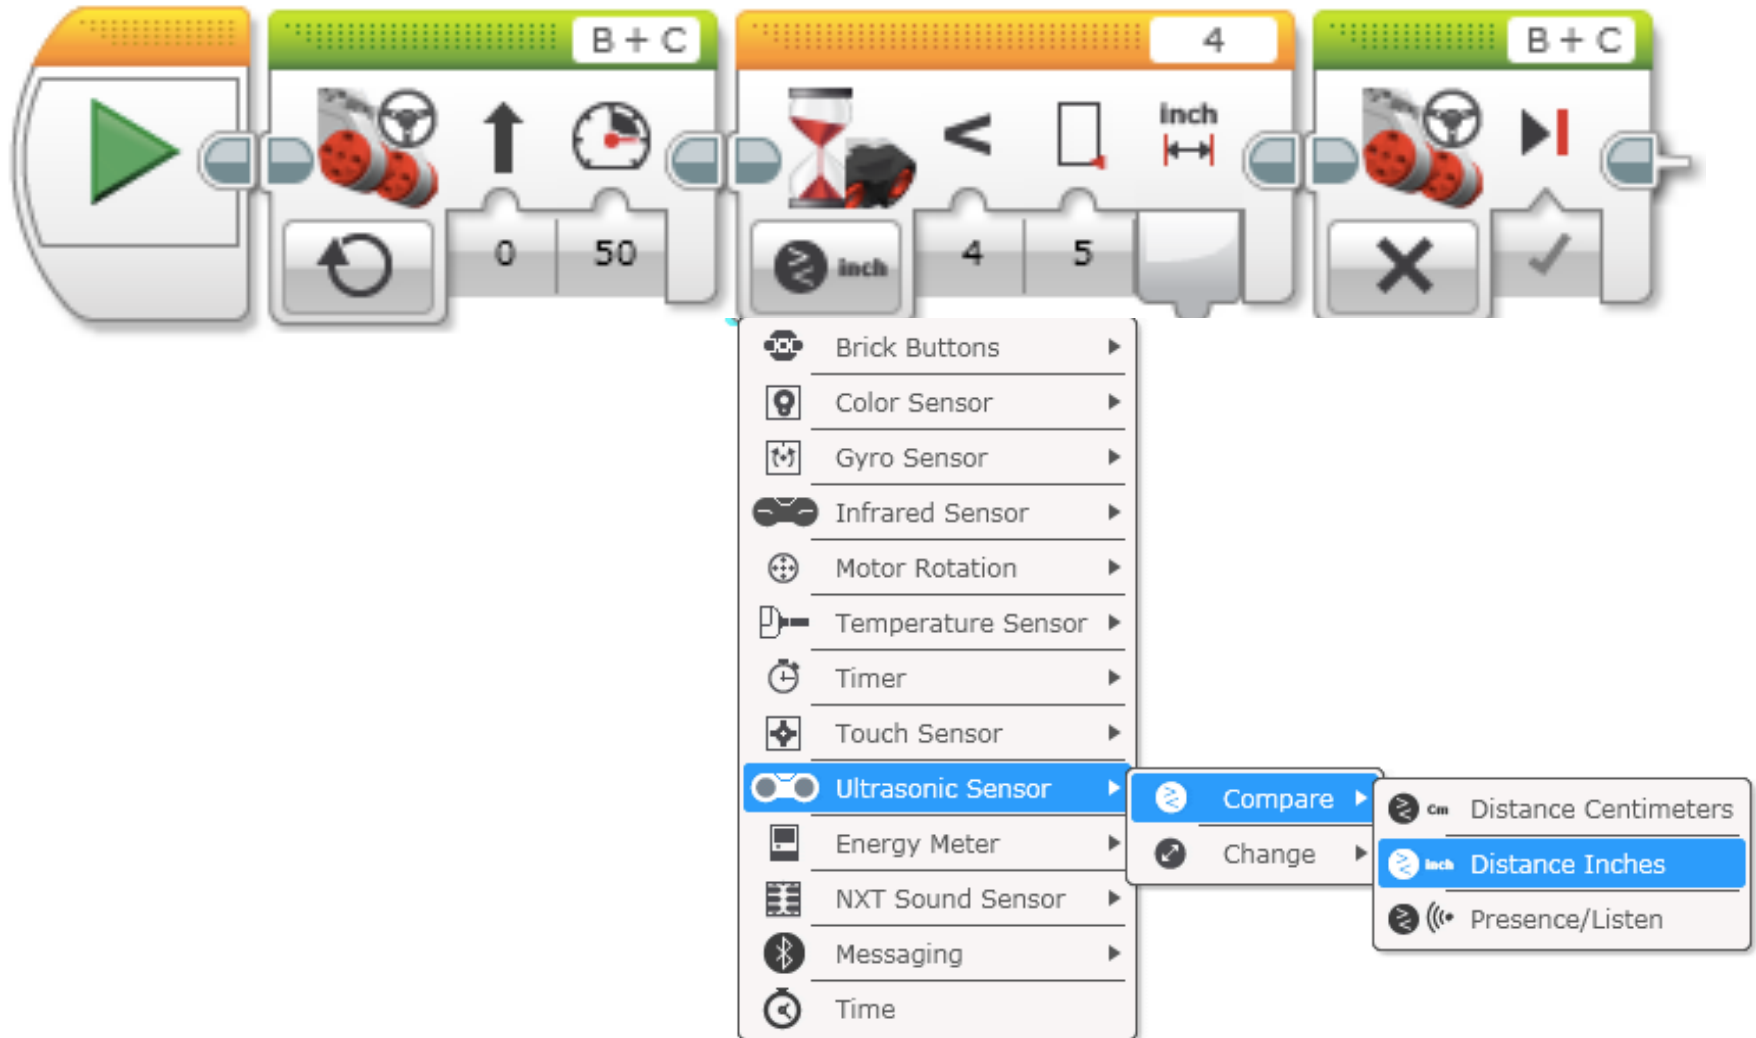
B + C
0 50
4
inch
< inch
4 5
B + C

Brick Buttons
Color Sensor
Gyro Sensor
Infrared Sensor
Motor Rotation
Temperature Sensor
Timer
Touch Sensor
Ultrasonic Sensor
Energy Meter
NXT Sound Sensor
Messaging
Time

Compare
Change

cm Distance Centimeters
inch Distance Inches
Presence/Listen